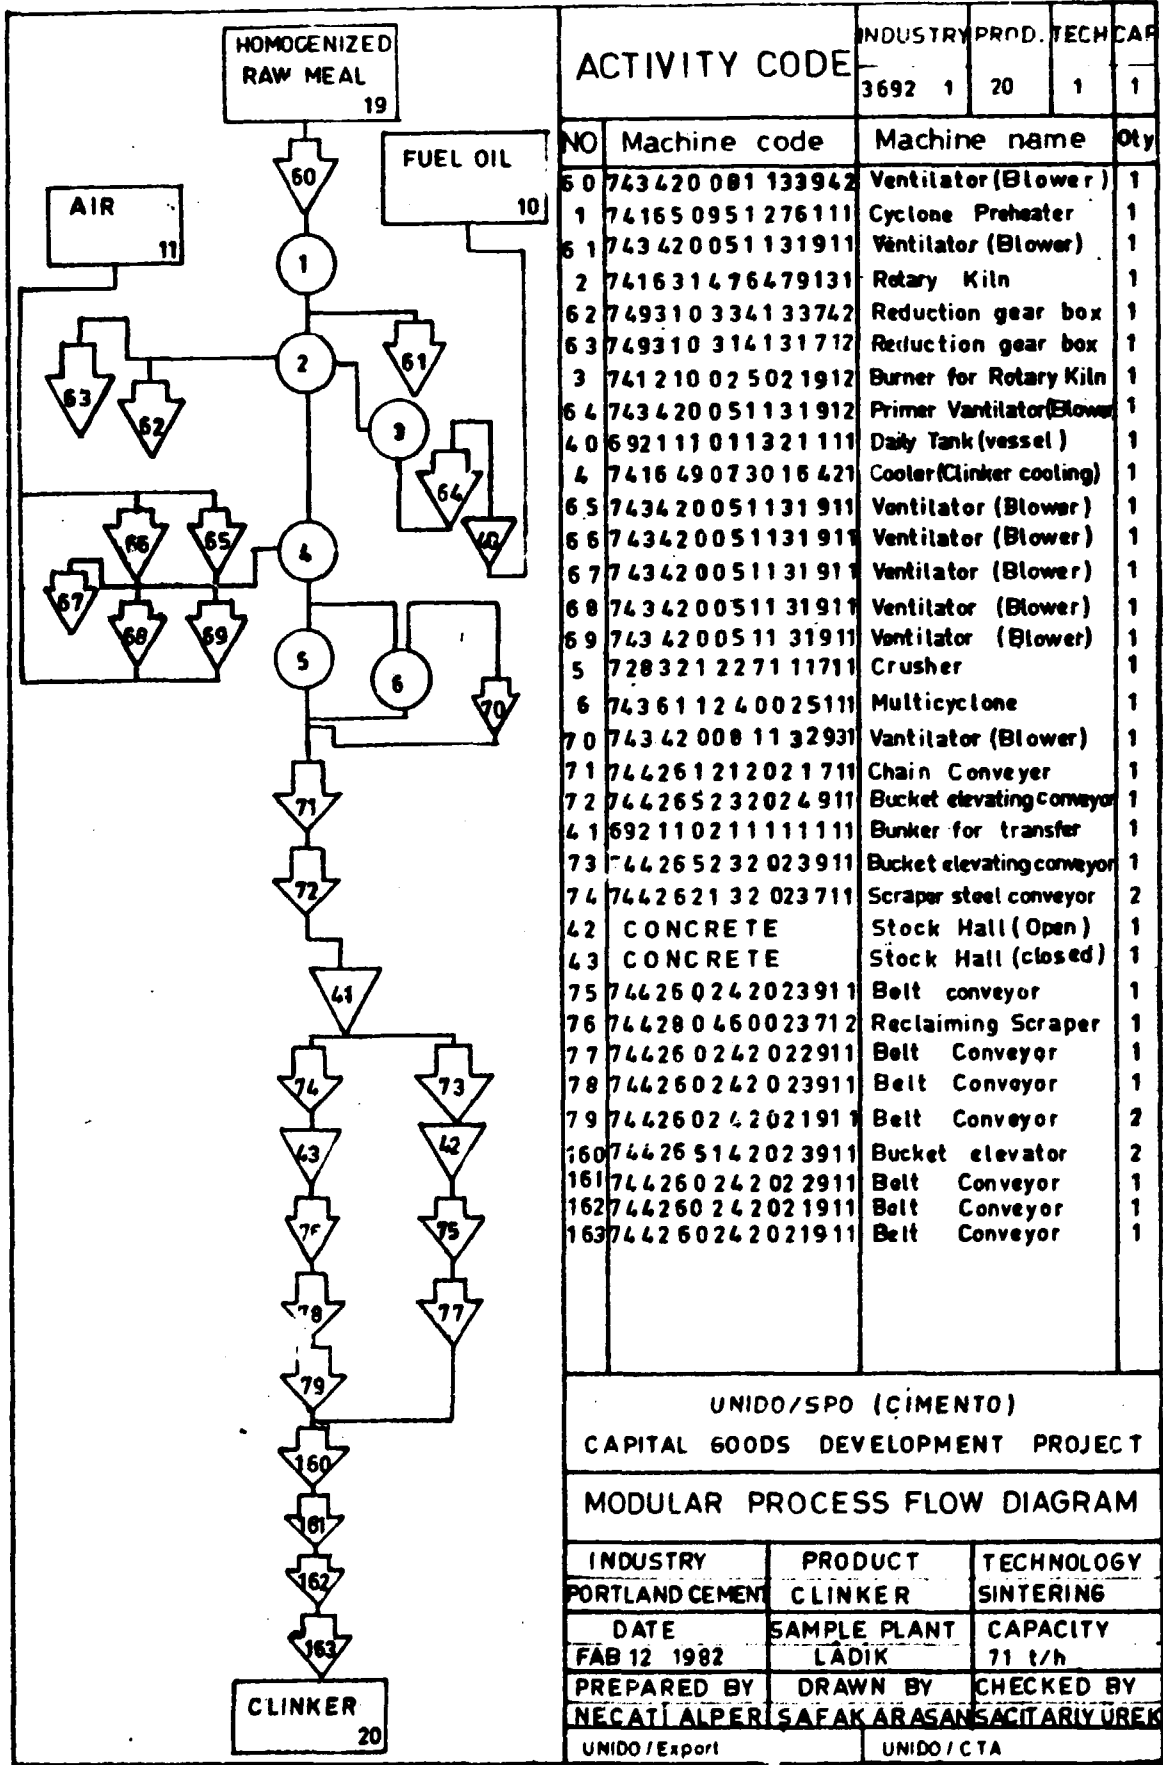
HOMOGENIZED RAW MEAL 19

FUEL OIL 10

AIR 11

60
1
2
61
63
62
3
64
40
4
66
65
67
68
69
5
6
70
71
72
41
74
73
43
42
76
75
78
77
79
160
161
162
163

CLINKER 20

| ACTIVITY CODE | | INDUSTRY | PROD. | TECH | CAP |
|---|---|---|---|---|---|
| | | 3692 1 | 20 | 1 | 1 |

| NO | Machine code | Machine name | Qty |
|---|---|---|---|
| 60 | 743420081133942 | Ventilator (Blower) | 1 |
| 1 | 741650951276111 | Cyclone Preheater | 1 |
| 61 | 743420051131911 | Ventilator (Blower) | 1 |
| 2 | 741631476479131 | Rotary Kiln | 1 |
| 62 | 749310334133742 | Reduction gear box | 1 |
| 63 | 749310314131712 | Reduction gear box | 1 |
| 3 | 741210025021912 | Burner for Rotary Kiln | 1 |
| 64 | 743420051131912 | Primer Vantilator(Blower) | 1 |
| 40 | 692111011321111 | Daily Tank (vessel) | 1 |
| 4 | 741649073016421 | Cooler (Clinker cooling) | 1 |
| 65 | 743420051131911 | Ventilator (Blower) | 1 |
| 66 | 743420051131911 | Ventilator (Blower) | 1 |
| 67 | 743420051131911 | Ventilator (Blower) | 1 |
| 68 | 743420051131911 | Ventilator (Blower) | 1 |
| 69 | 743420051131911 | Ventilator (Blower) | 1 |
| 5 | 728321227111711 | Crusher | 1 |
| 6 | 743611240025111 | Multicyclone | 1 |
| 70 | 743420081132931 | Vantilator (Blower) | 1 |
| 71 | 744261212021711 | Chain Conveyer | 1 |
| 72 | 744265232024911 | Bucket elevating conveyor | 1 |
| 41 | 692110211111111 | Bunker for transfer | 1 |
| 73 | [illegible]44265232023911 | Bucket elevating conveyor | 1 |
| 74 | 744262132023711 | Scraper steel conveyor | 2 |
| 42 | CONCRETE | Stock Hall (Open) | 1 |
| 43 | CONCRETE | Stock Hall (closed) | 1 |
| 75 | 744260242023911 | Belt conveyor | 1 |
| 76 | 744280460023712 | Reclaiming Scraper | 1 |
| 77 | 744260242022911 | Belt Conveyor | 1 |
| 78 | 744260242023911 | Belt Conveyor | 1 |
| 79 | 744260242021911 | Belt Conveyor | 2 |
| 160 | 744265142023911 | Bucket elevator | 2 |
| 161 | 744260242022911 | Belt Conveyor | 1 |
| 162 | 744260242021911 | Belt Conveyor | 1 |
| 163 | 744260242021911 | Belt Conveyor | 1 |

UNIDO/SPO (ÇİMENTO)
CAPITAL GOODS DEVELOPMENT PROJECT

MODULAR PROCESS FLOW DIAGRAM

| INDUSTRY | PRODUCT | TECHNOLOGY |
|---|---|---|
| PORTLAND CEMENT | CLINKER | SINTERING |
| DATE | SAMPLE PLANT | CAPACITY |
| FAB 12 1982 | LADIK | 71 t/h |
| PREPARED BY | DRAWN BY | CHECKED BY |
| NECATİ ALPER | ŞAFAK ARASAN | SACİT ARIYÜREK |

UNIDO / Export
UNIDO / CTA